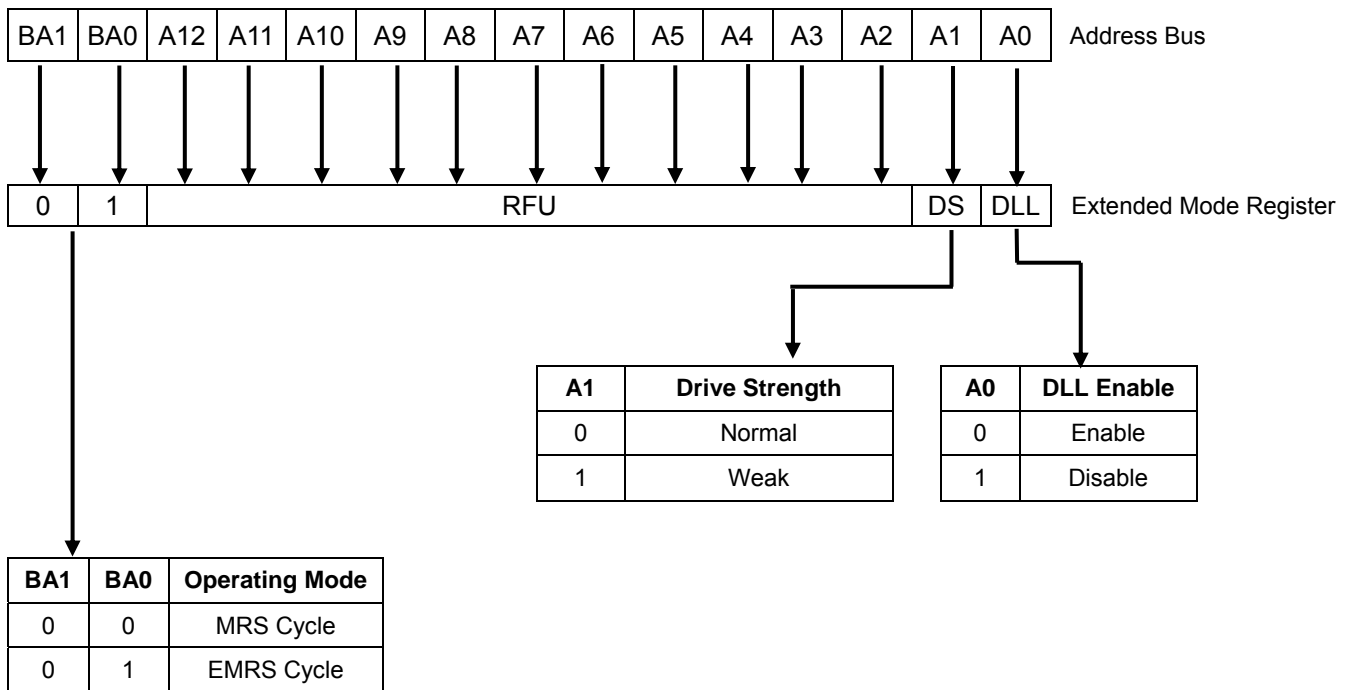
| BA1 | BA0 | A12 | A11 | A10 | A9 | A8 | A7 | A6 | A5 | A4 | A3 | A2 | A1 | A0 |
|---|---|---|---|---|---|---|---|---|---|---|---|---|---|---|

Address Bus

| 0 | 1 | RFU | DS | DLL |
|---|---|---|---|---|

Extended Mode Register

| A1 | Drive Strength |
|---|---|
| 0 | Normal |
| 1 | Weak |

| A0 | DLL Enable |
|---|---|
| 0 | Enable |
| 1 | Disable |

| BA1 | BA0 | Operating Mode |
|---|---|---|
| 0 | 0 | MRS Cycle |
| 0 | 1 | EMRS Cycle |